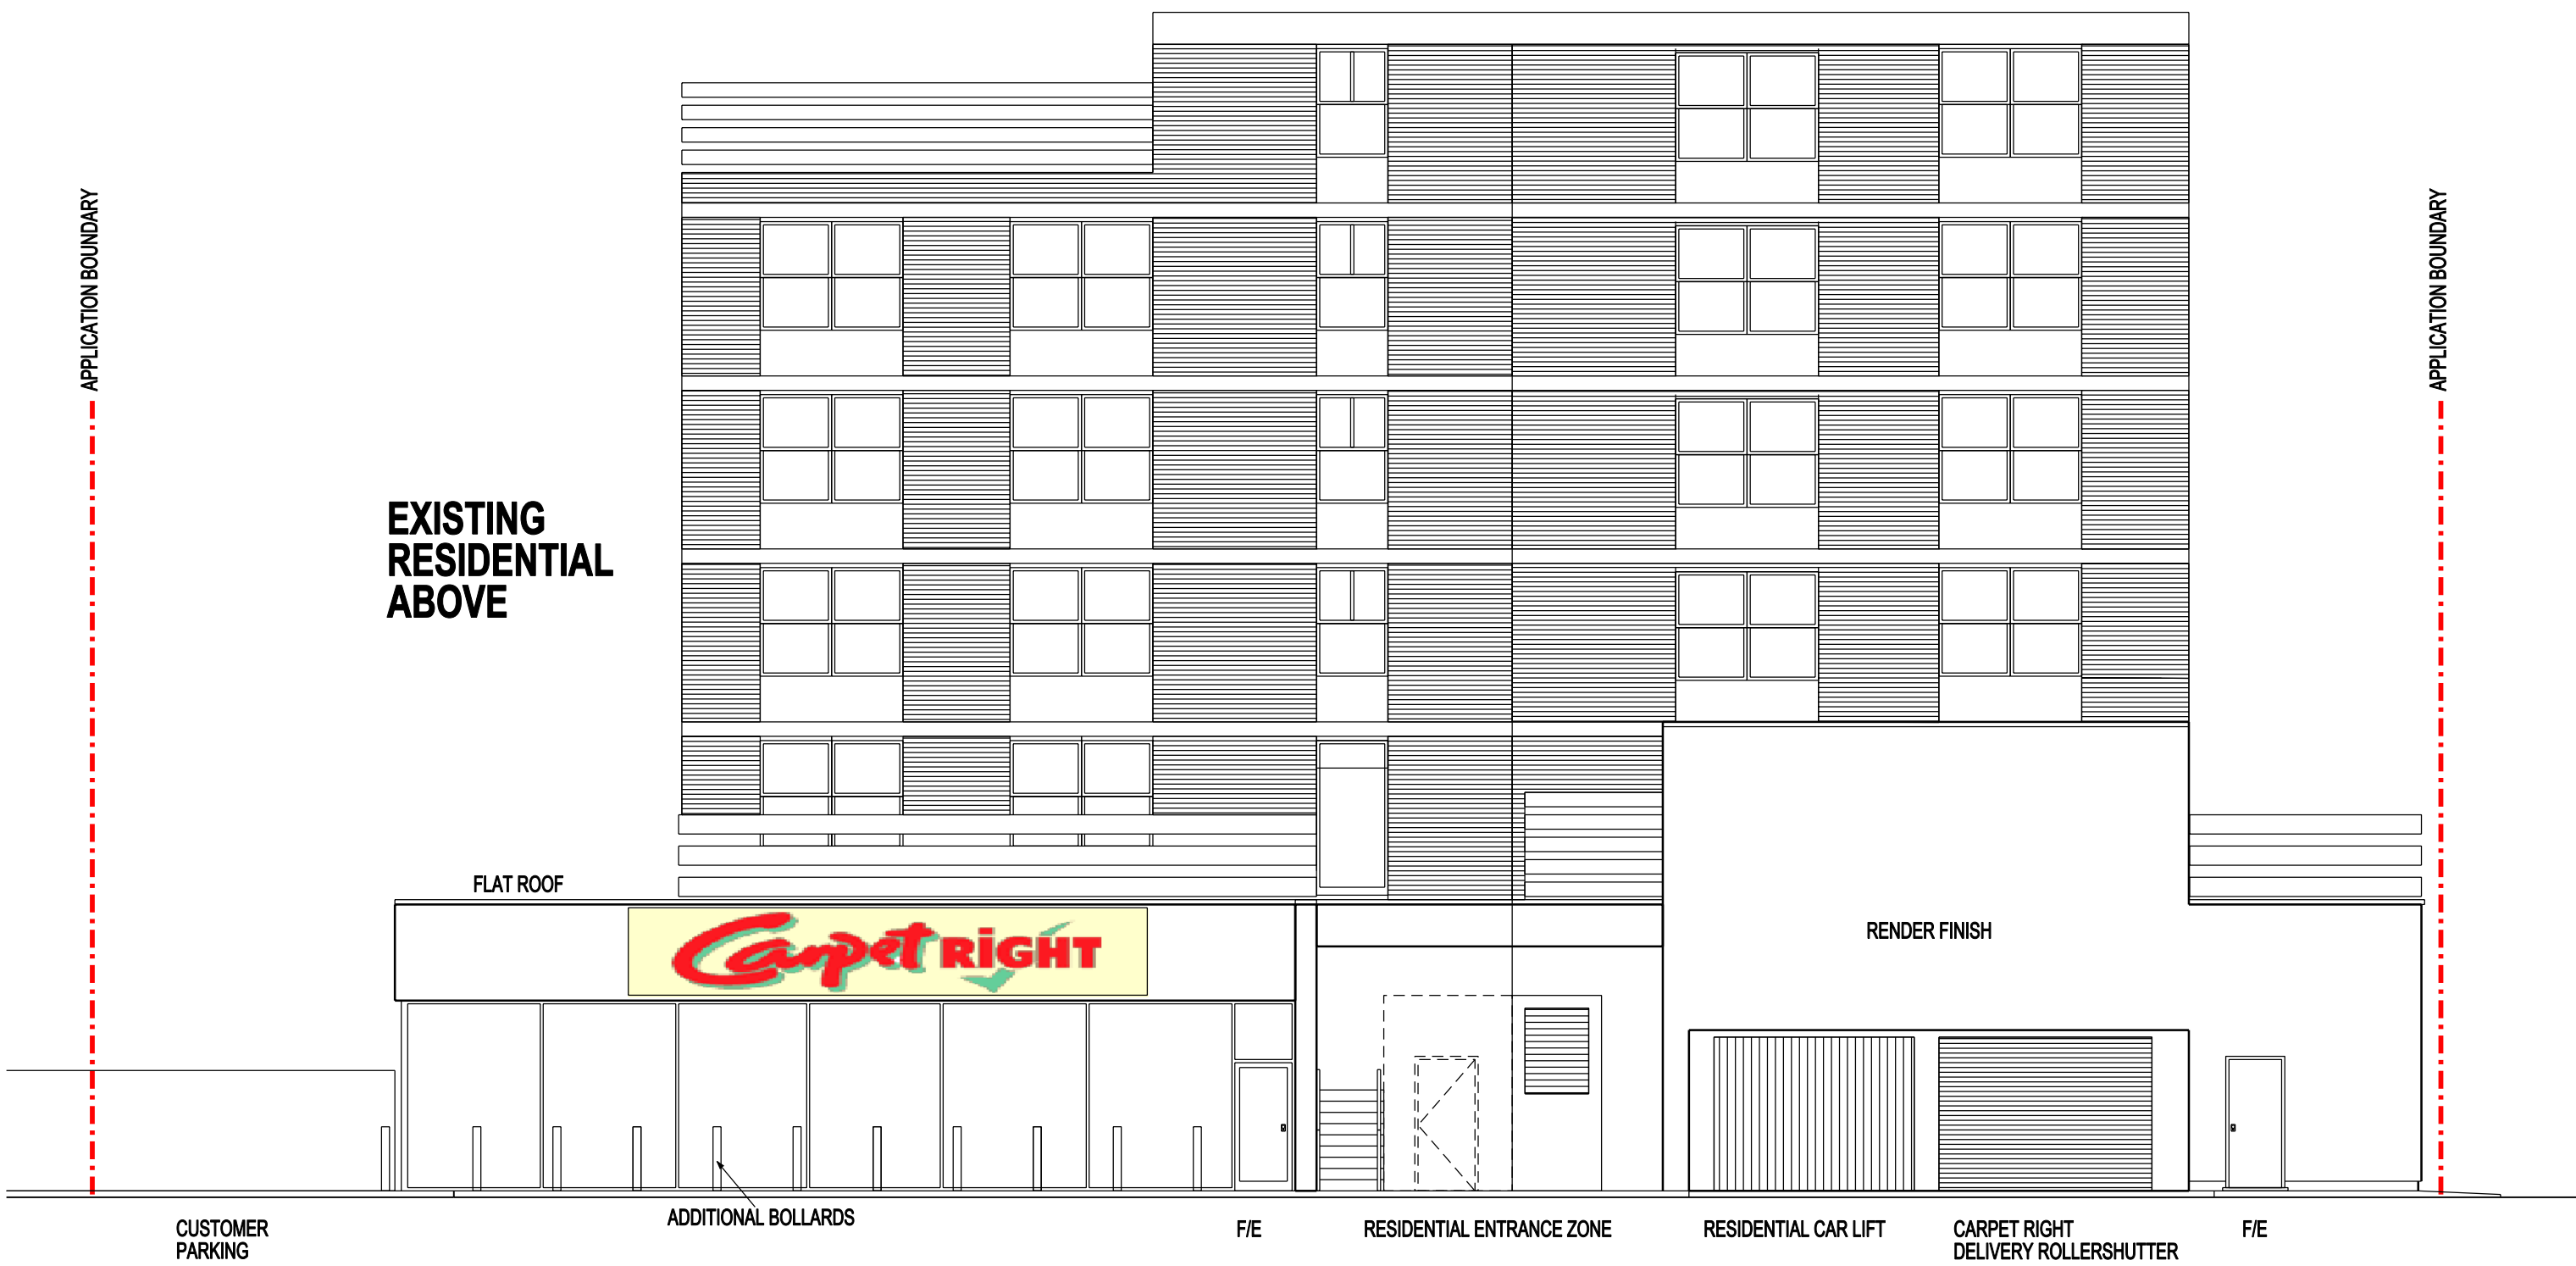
APPLICATION BOUNDARY

APPLICATION BOUNDARY

EXISTING RESIDENTIAL ABOVE

FLAT ROOF

Carpet RIGHT

RENDER FINISH

CUSTOMER PARKING

ADDITIONAL BOLLARDS

F/E

RESIDENTIAL ENTRANCE ZONE

RESIDENTIAL CAR LIFT

CARPET RIGHT DELIVERY ROLLERSHUTTER

F/E